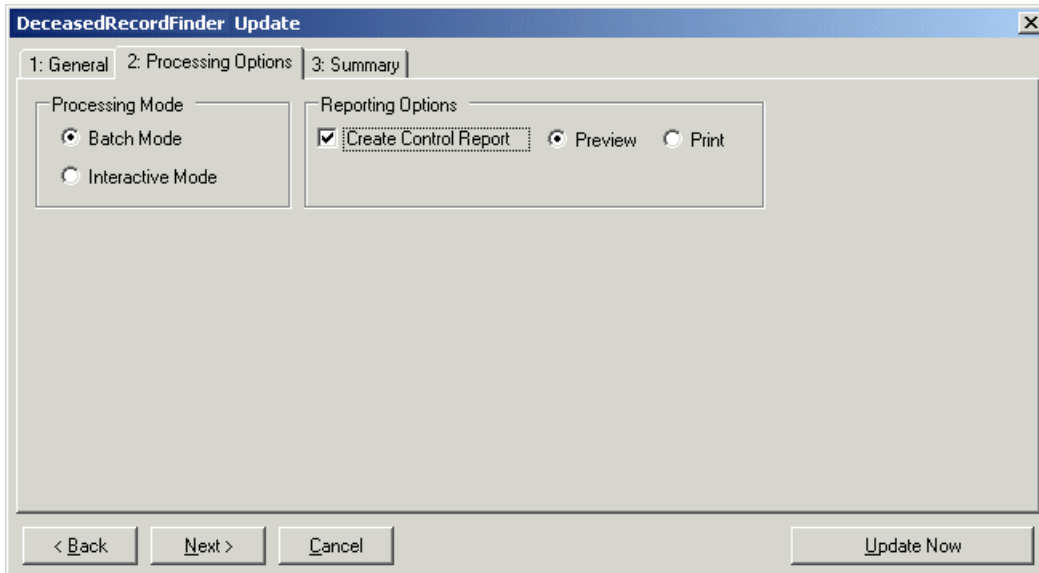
DeceasedRecordFinder Update

1: General
2: Processing Options
3: Summary

Processing Mode
Batch Mode
Interactive Mode

Reporting Options
Create Control Report
Preview
Print

< Back
Next >
Cancel
Update Now